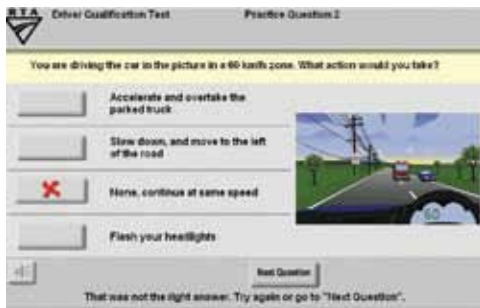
R.T.A.

Driver Qualification Test

Practice Question 2

You are driving the car in the picture in a 60 km/h zone. What action would you take?

Accelerate and overtake the parked truck

Slow down, and move to the left of the road

None, continue at same speed

Flash your headlights

60

Next Question

That was not the right answer. Try again or go to "Next Question".